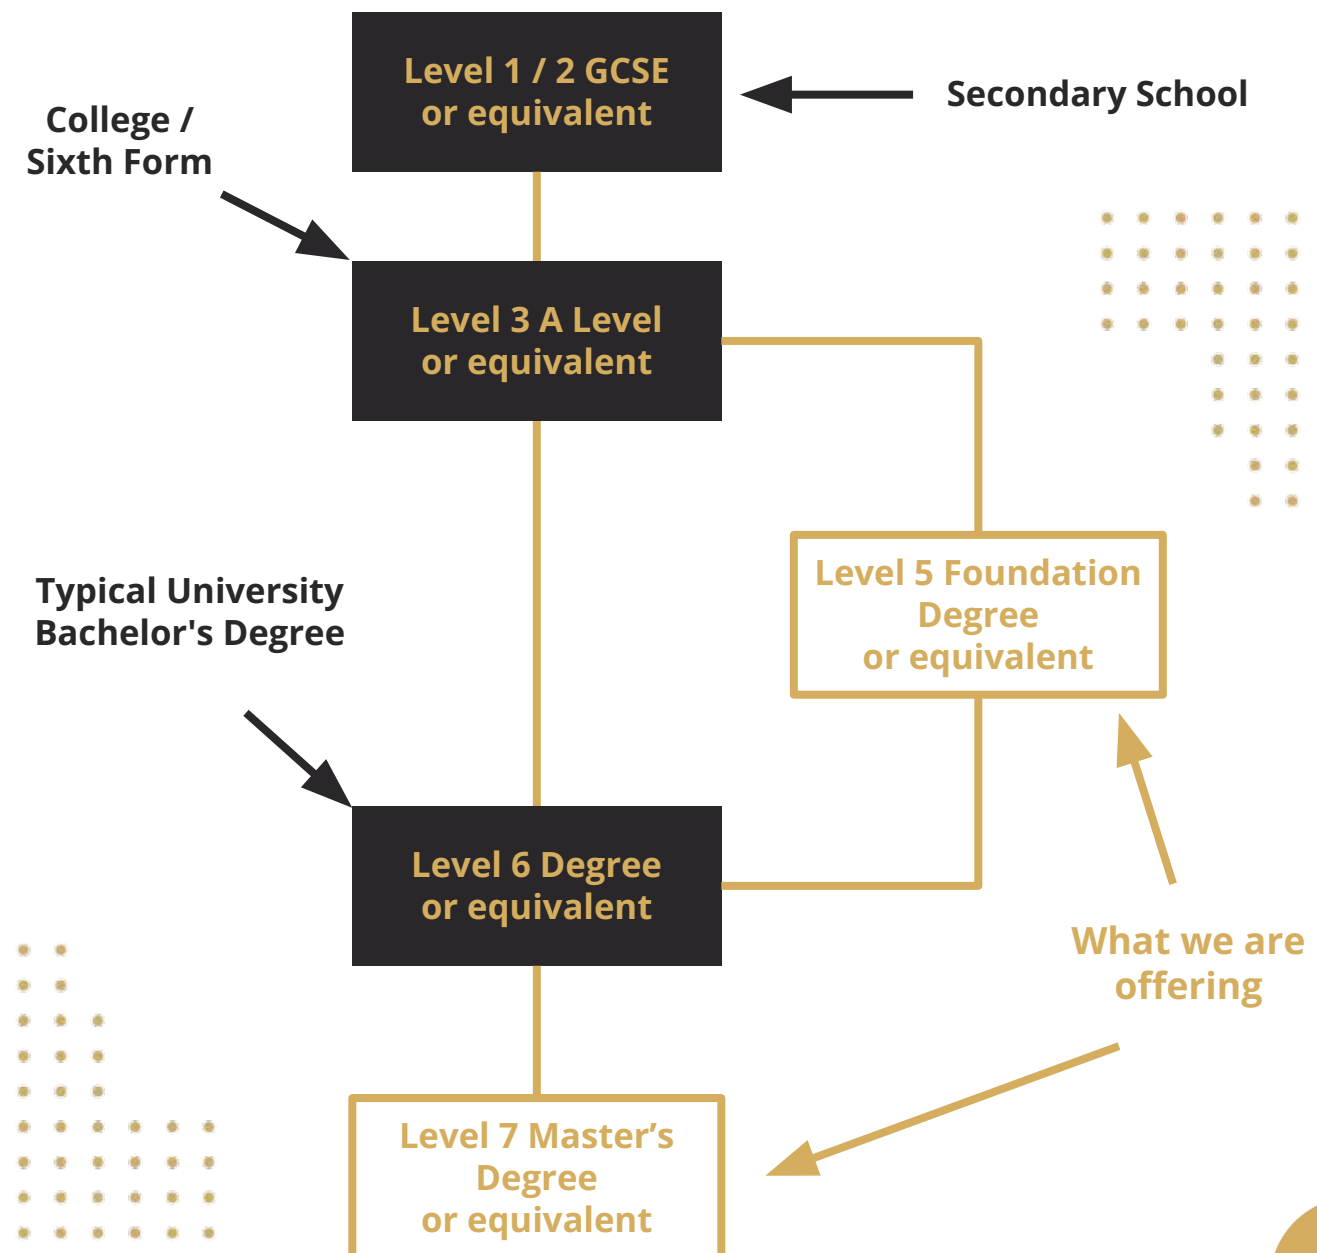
Level 1 / 2 GCSE
or equivalent

Secondary School

College /
Sixth Form

Level 3 A Level
or equivalent

Level 5 Foundation
Degree
or equivalent

Typical University
Bachelor's Degree

Level 6 Degree
or equivalent

What we are
offering

Level 7 Master’s
Degree
or equivalent